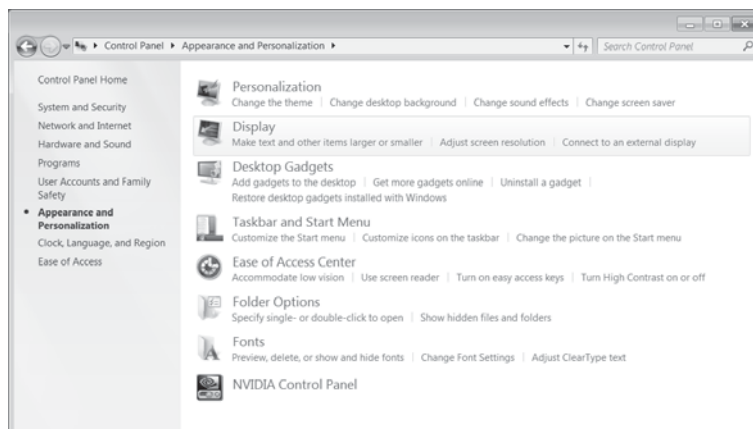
Control Panel ▸ Appearance and Personalization ▸

Search Control Panel

Control Panel Home

System and Security

Network and Internet

Hardware and Sound

Programs

User Accounts and Family Safety

Appearance and Personalization

Clock, Language, and Region

Ease of Access

Personalization
Change the theme | Change desktop background | Change sound effects | Change screen saver

Display
Make text and other items larger or smaller | Adjust screen resolution | Connect to an external display

Desktop Gadgets
Add gadgets to the desktop | Get more gadgets online | Uninstall a gadget | Restore desktop gadgets installed with Windows

Taskbar and Start Menu
Customize the Start menu | Customize icons on the taskbar | Change the picture on the Start menu

Ease of Access Center
Accommodate low vision | Use screen reader | Turn on easy access keys | Turn High Contrast on or off

Folder Options
Specify single- or double-click to open | Show hidden files and folders

Fonts
Preview, delete, or show and hide fonts | Change Font Settings | Adjust ClearType text

NVIDIA Control Panel